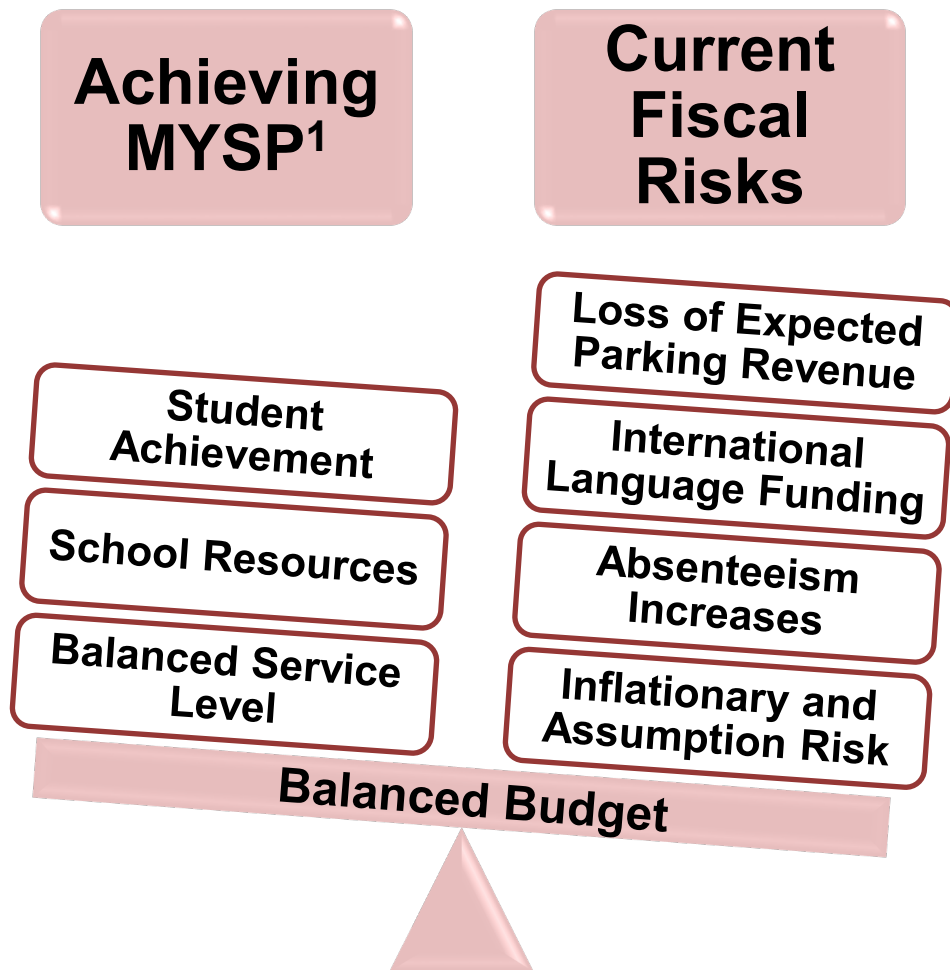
Achieving MYSP$^1$

Current Fiscal Risks

Student Achievement

School Resources

Balanced Service Level

Loss of Expected Parking Revenue

International Language Funding

Absenteeism Increases

Inflationary and Assumption Risk

Balanced Budget